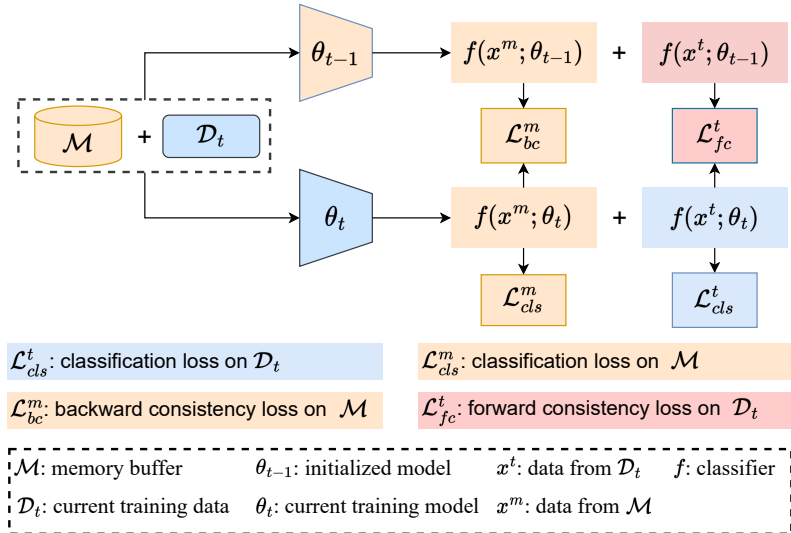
$\theta_{t-1}$

$f(x^m; \theta_{t-1})$ + $f(x^t; \theta_{t-1})$

$\mathcal{M}$ + $\mathcal{D}_t$

$\mathcal{L}_{bc}^m$

$\mathcal{L}_{fc}^t$

$\theta_t$

$f(x^m; \theta_t)$ + $f(x^t; \theta_t)$

$\mathcal{L}_{cls}^m$

$\mathcal{L}_{cls}^t$

$\mathcal{L}_{cls}^t$: classification loss on $\mathcal{D}_t$

$\mathcal{L}_{cls}^m$: classification loss on $\mathcal{M}$

$\mathcal{L}_{bc}^m$: backward consistency loss on $\mathcal{M}$

$\mathcal{L}_{fc}^t$: forward consistency loss on $\mathcal{D}_t$

$\mathcal{M}$: memory buffer $\theta_{t-1}$: initialized model $x^t$: data from $\mathcal{D}_t$ $f$: classifier

$\mathcal{D}_t$: current training data $\theta_t$: current training model $x^m$: data from $\mathcal{M}$